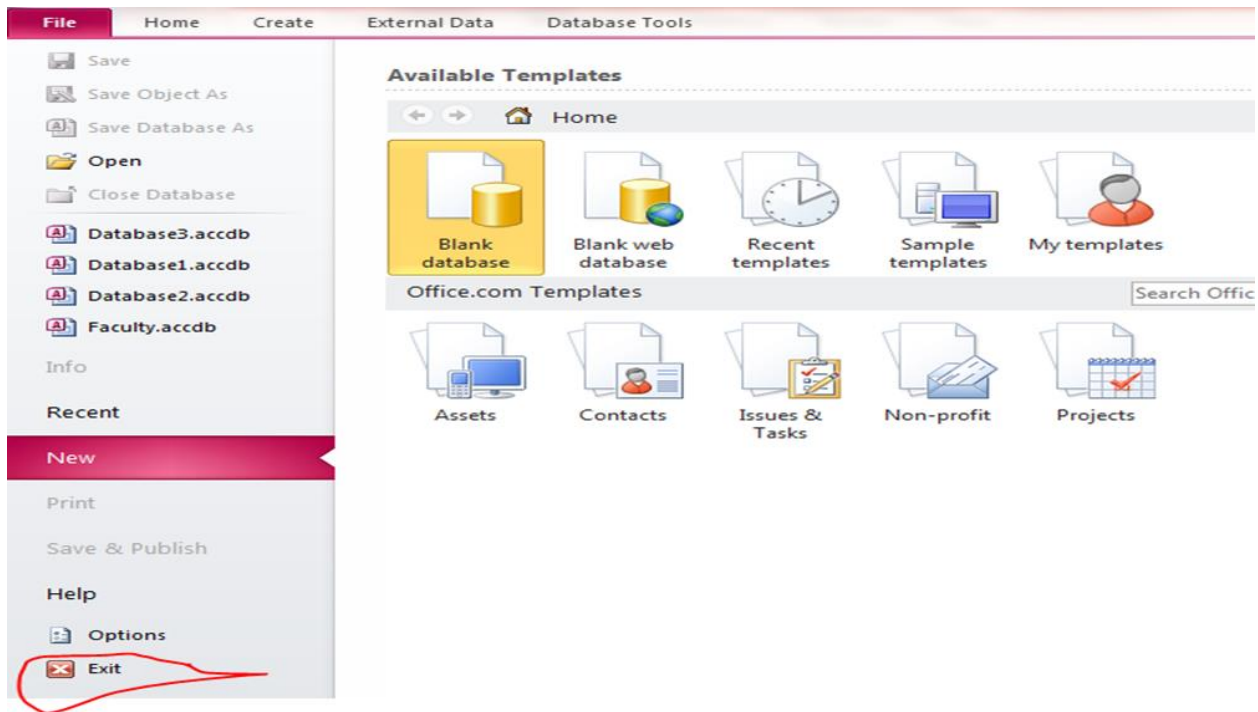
File Home Create External Data Database Tools

Save
Save Object As
Save Database As
Open
Close Database
Database3.accdb
Database1.accdb
Database2.accdb
Faculty.accdb
Info
Recent
New
Print
Save & Publish
Help
Options
Exit

Available Templates

Home

Blank database
Blank web database
Recent templates
Sample templates
My templates

Office.com Templates
Search Offic

Assets
Contacts
Issues & Tasks
Non-profit
Projects